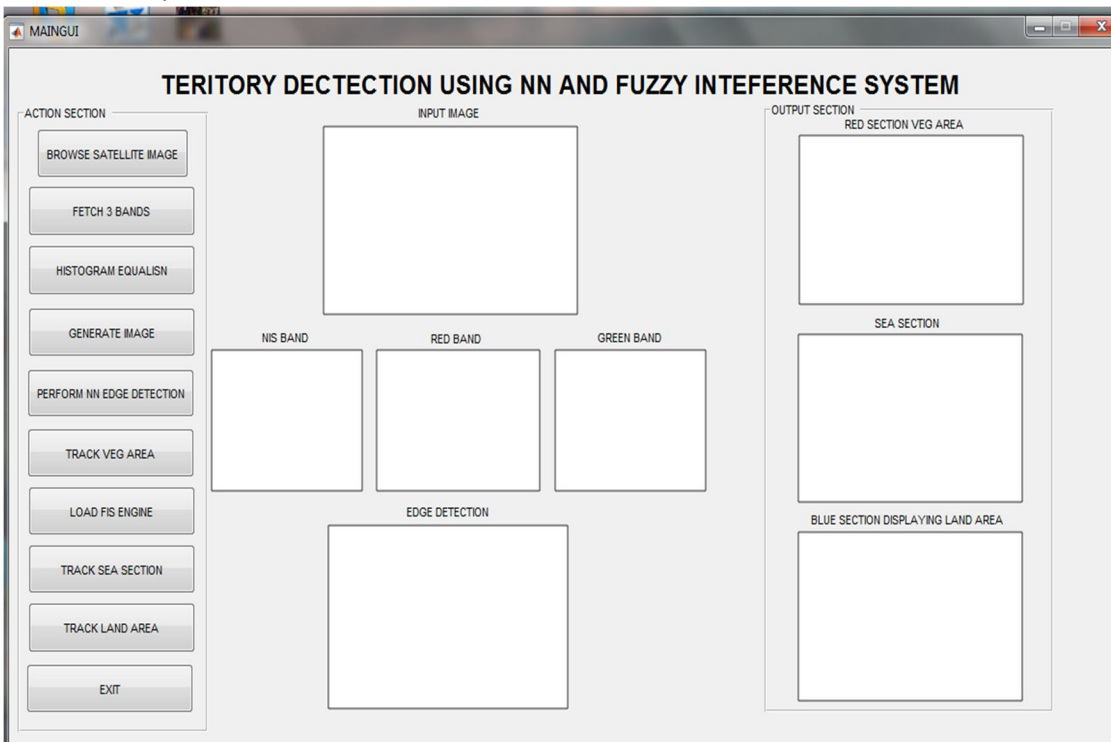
MAINGUI

TERITORY DECTECTION USING NN AND FUZZY INTEFERENCE SYSTEM

ACTION SECTION

BROWSE SATELLITE IMAGE

FETCH 3 BANDS

HISTOGRAM EQUALISN

GENERATE IMAGE

PERFORM NN EDGE DETECTION

TRACK VEG AREA

LOAD FIS ENGINE

TRACK SEA SECTION

TRACK LAND AREA

EXIT

INPUT IMAGE

NIS BAND

RED BAND

GREEN BAND

EDGE DETECTION

OUTPUT SECTION

RED SECTION VEG AREA

SEA SECTION

BLUE SECTION DISPLAYING LAND AREA